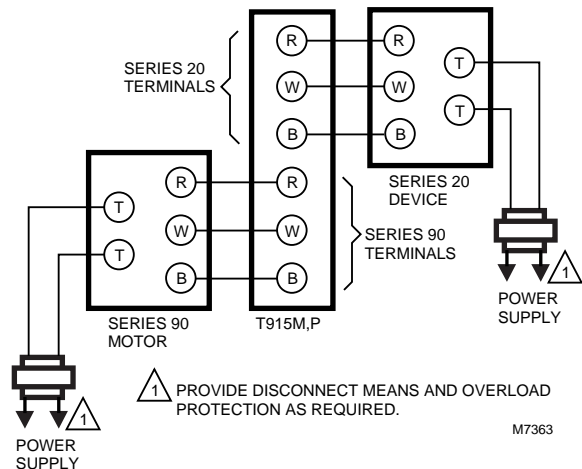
SERIES 20 TERMINALS

R
W
B

R
W
B

T
T

SERIES 20 DEVICE

T
T

R
W
B

R
W
B

SERIES 90 TERMINALS

1
POWER SUPPLY

SERIES 90 MOTOR

T915M,P

1
POWER SUPPLY

1 PROVIDE DISCONNECT MEANS AND OVERLOAD PROTECTION AS REQUIRED.

M7363